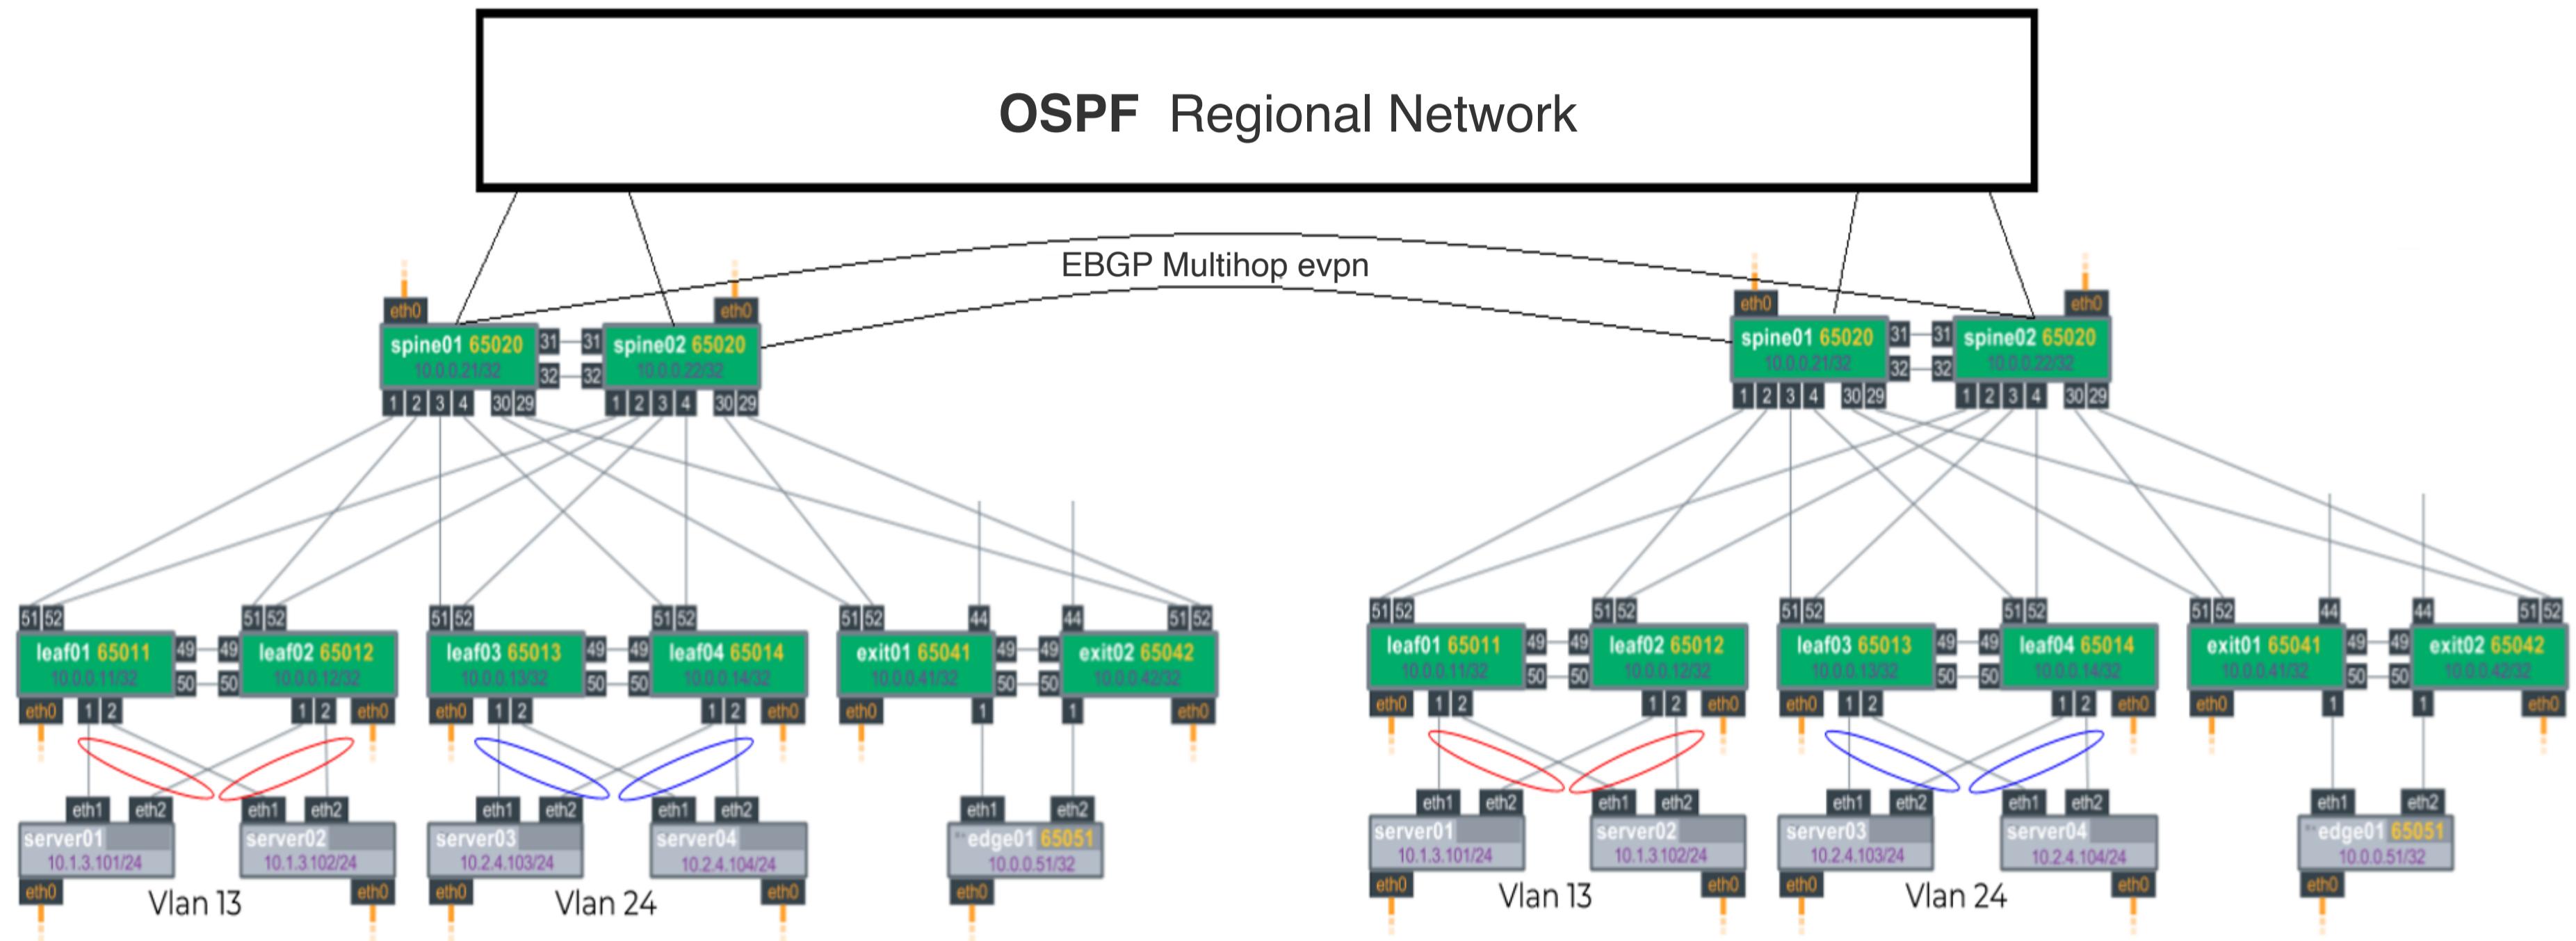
OSPF Regional Network

EBGP Multihop evpn

eth0
spine01 65020
10.0.0.21/32
31
32
1 2 3 4 30 29

eth0
spine02 65020
10.0.0.22/32
31
32
1 2 3 4 30 29

51 52
leaf01 65011
10.0.0.11/32
49
50
eth0 1 2

51 52
leaf02 65012
10.0.0.12/32
49
50
1 2 eth0

51 52
leaf03 65013
10.0.0.13/32
49
50
eth0 1 2

51 52
leaf04 65014
10.0.0.14/32
49
50
1 2 eth0

51 52 44
exit01 65041
10.0.0.41/32
49
50
eth0 1

44 51 52
exit02 65042
10.0.0.42/32
49
50
1 eth0

eth1 eth2
server01
10.1.3.101/24
eth0

eth1 eth2
server02
10.1.3.102/24
eth0

Vlan 13

eth1 eth2
server03
10.2.4.103/24
eth0

eth1 eth2
server04
10.2.4.104/24
eth0

Vlan 24

eth1 eth2
edge01 65051
10.0.0.51/32
eth0

eth0
spine01 65020
10.0.0.21/32
31
32
1 2 3 4 30 29

eth0
spine02 65020
10.0.0.22/32
31
32
1 2 3 4 30 29

51 52
leaf01 65011
10.0.0.11/32
49
50
eth0 1 2

51 52
leaf02 65012
10.0.0.12/32
49
50
1 2 eth0

51 52
leaf03 65013
10.0.0.13/32
49
50
eth0 1 2

51 52
leaf04 65014
10.0.0.14/32
49
50
1 2 eth0

51 52 44
exit01 65041
10.0.0.41/32
49
50
eth0 1

44 51 52
exit02 65042
10.0.0.42/32
49
50
1 eth0

eth1 eth2
server01
10.1.3.101/24
eth0

eth1 eth2
server02
10.1.3.102/24
eth0

Vlan 13

eth1 eth2
server03
10.2.4.103/24
eth0

eth1 eth2
server04
10.2.4.104/24
eth0

Vlan 24

eth1 eth2
edge01 65051
10.0.0.51/32
eth0